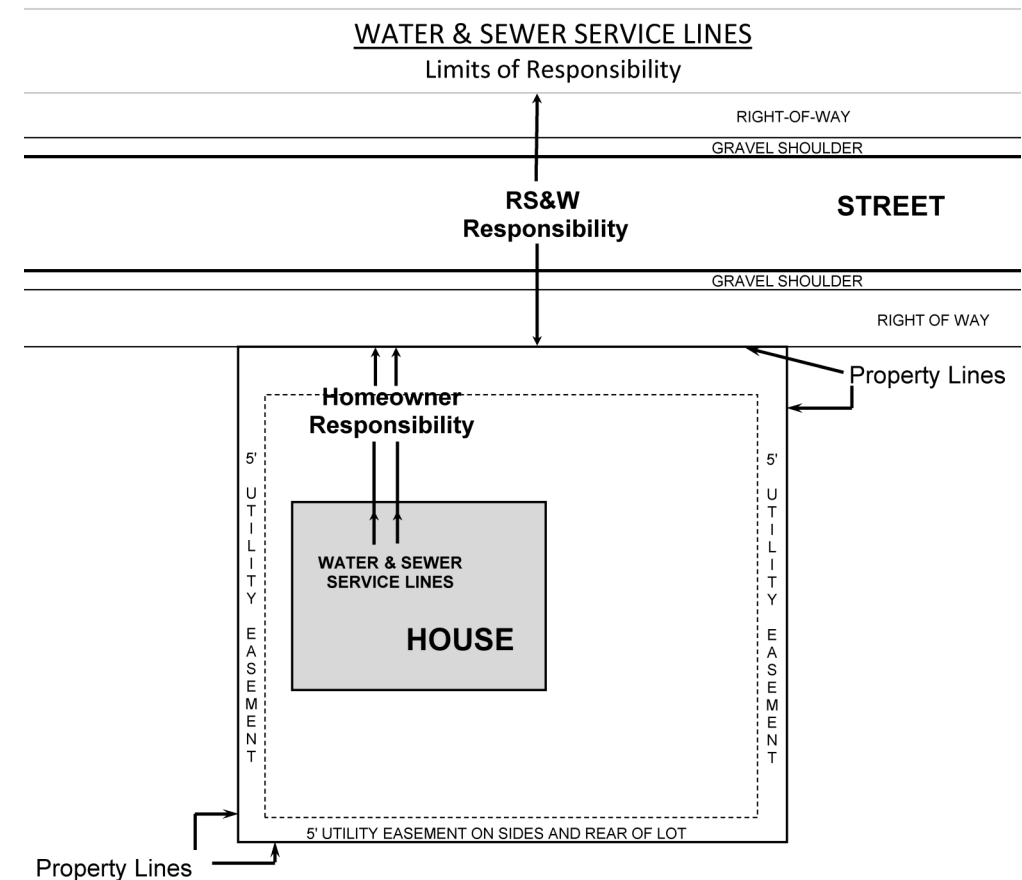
WATER & SEWER SERVICE LINES
Limits of Responsibility

RIGHT-OF-WAY

GRAVEL SHOULDER

RS&W Responsibility

STREET

GRAVEL SHOULDER

RIGHT OF WAY

Property Lines

Homeowner Responsibility

5' UTILITY EASEMENT

5' UTILITY EASEMENT

WATER & SEWER SERVICE LINES

HOUSE

5' UTILITY EASEMENT ON SIDES AND REAR OF LOT

Property Lines